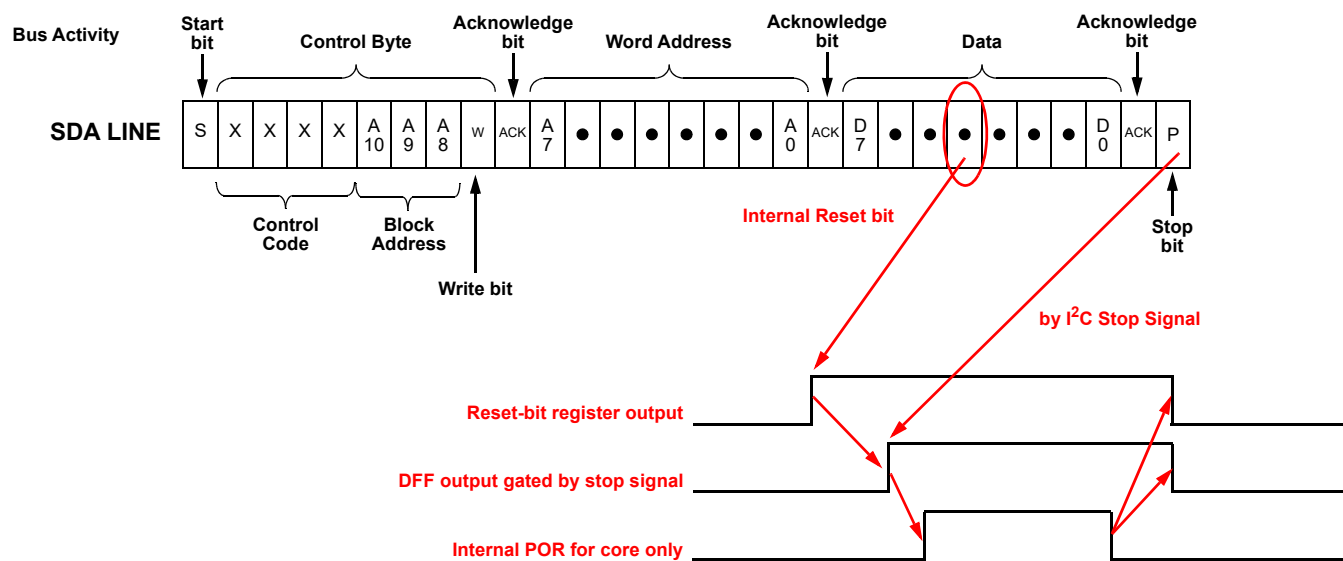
Bus Activity

Start bit

Control Byte

Acknowledge bit

Word Address

Acknowledge bit

Data

Acknowledge bit

SDA LINE

| S | X | X | X | X | A 10 | A 9 | A 8 | W | ACK | A 7 | ● | ● | ● | ● | ● | ● | A 0 | ACK | D 7 | ● | ● | ● | ● | ● | ● | D 0 | ACK | P |
|---|---|---|---|---|---|---|---|---|---|---|---|---|---|---|---|---|---|---|---|---|---|---|---|---|---|---|---|---|

Control Code

Block Address

Write bit

Internal Reset bit

Stop bit

by I$^2$C Stop Signal

Reset-bit register output

DFF output gated by stop signal

Internal POR for core only